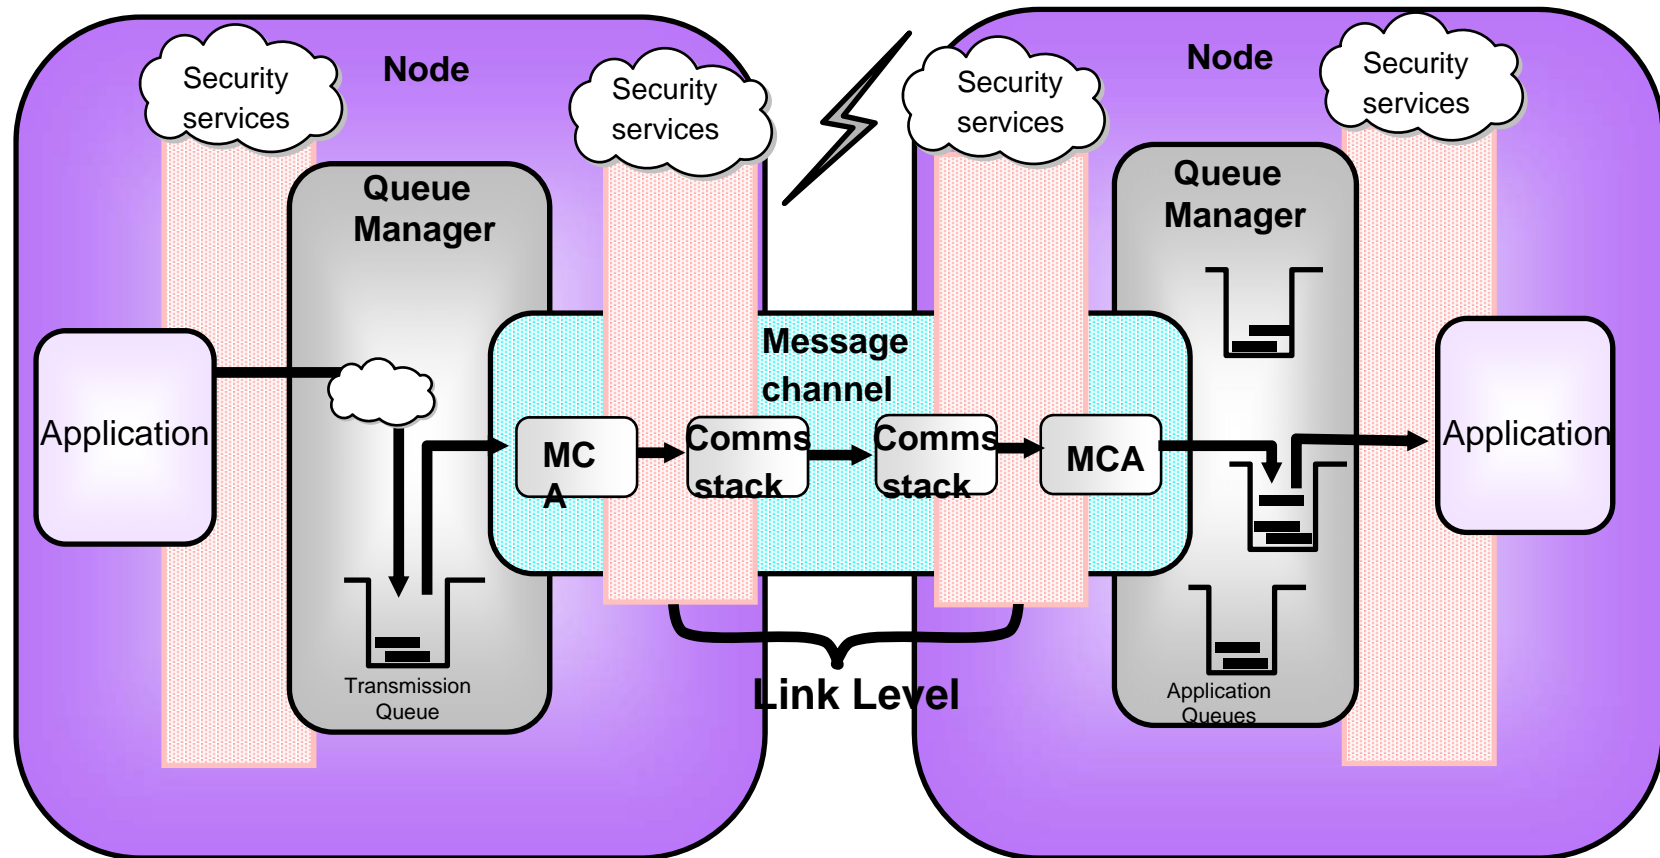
Security services

Node

Security services

Queue Manager

Application

Transmission Queue

Message channel

MC A

Comms stack

Comms stack

MCA

Link Level

Security services

Node

Security services

Queue Manager

Application

Application Queues